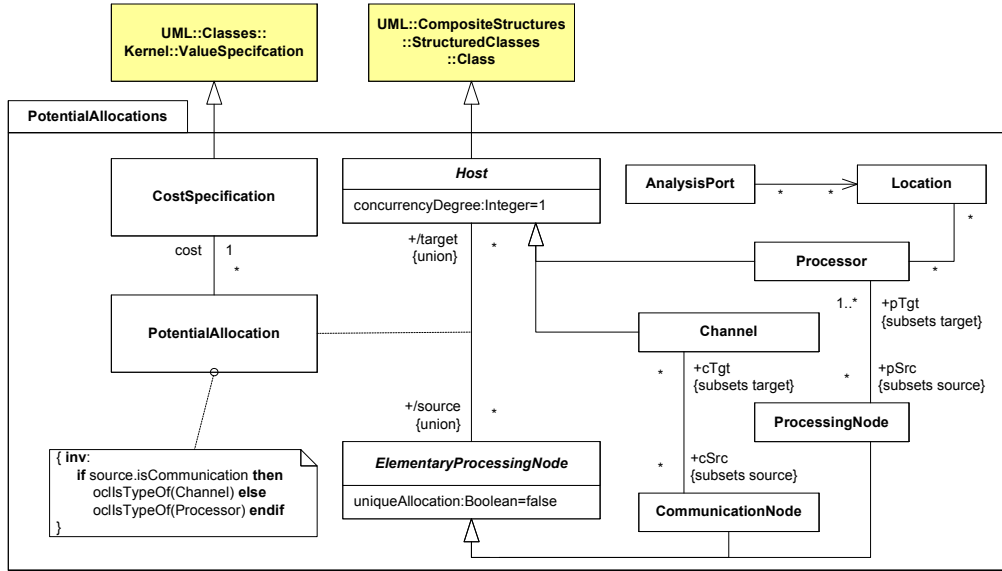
UML::Classes::
Kernel::ValueSpecifcation

UML::CompositeStructures
::StructuredClasses
::Class

PotentialAllocations

CostSpecification

cost 1
*

Host

concurrencyDegree:Integer=1

+/target
{union}

*

AnalysisPort

* *

Location

*

Processor

*

1..*

+pTgt
{subsets target}

PotentialAllocation

Channel

*

+cTgt
{subsets target}

*

+pSrc
{subsets source}

+/source
{union}

*

ProcessingNode

{ inv:
if source.isCommunication then
oclIsTypeOf(Channel) else
oclIsTypeOf(Processor) endif
}

ElementaryProcessingNode

uniqueAllocation:Boolean=false

*

+cSrc
{subsets source}

CommunicationNode